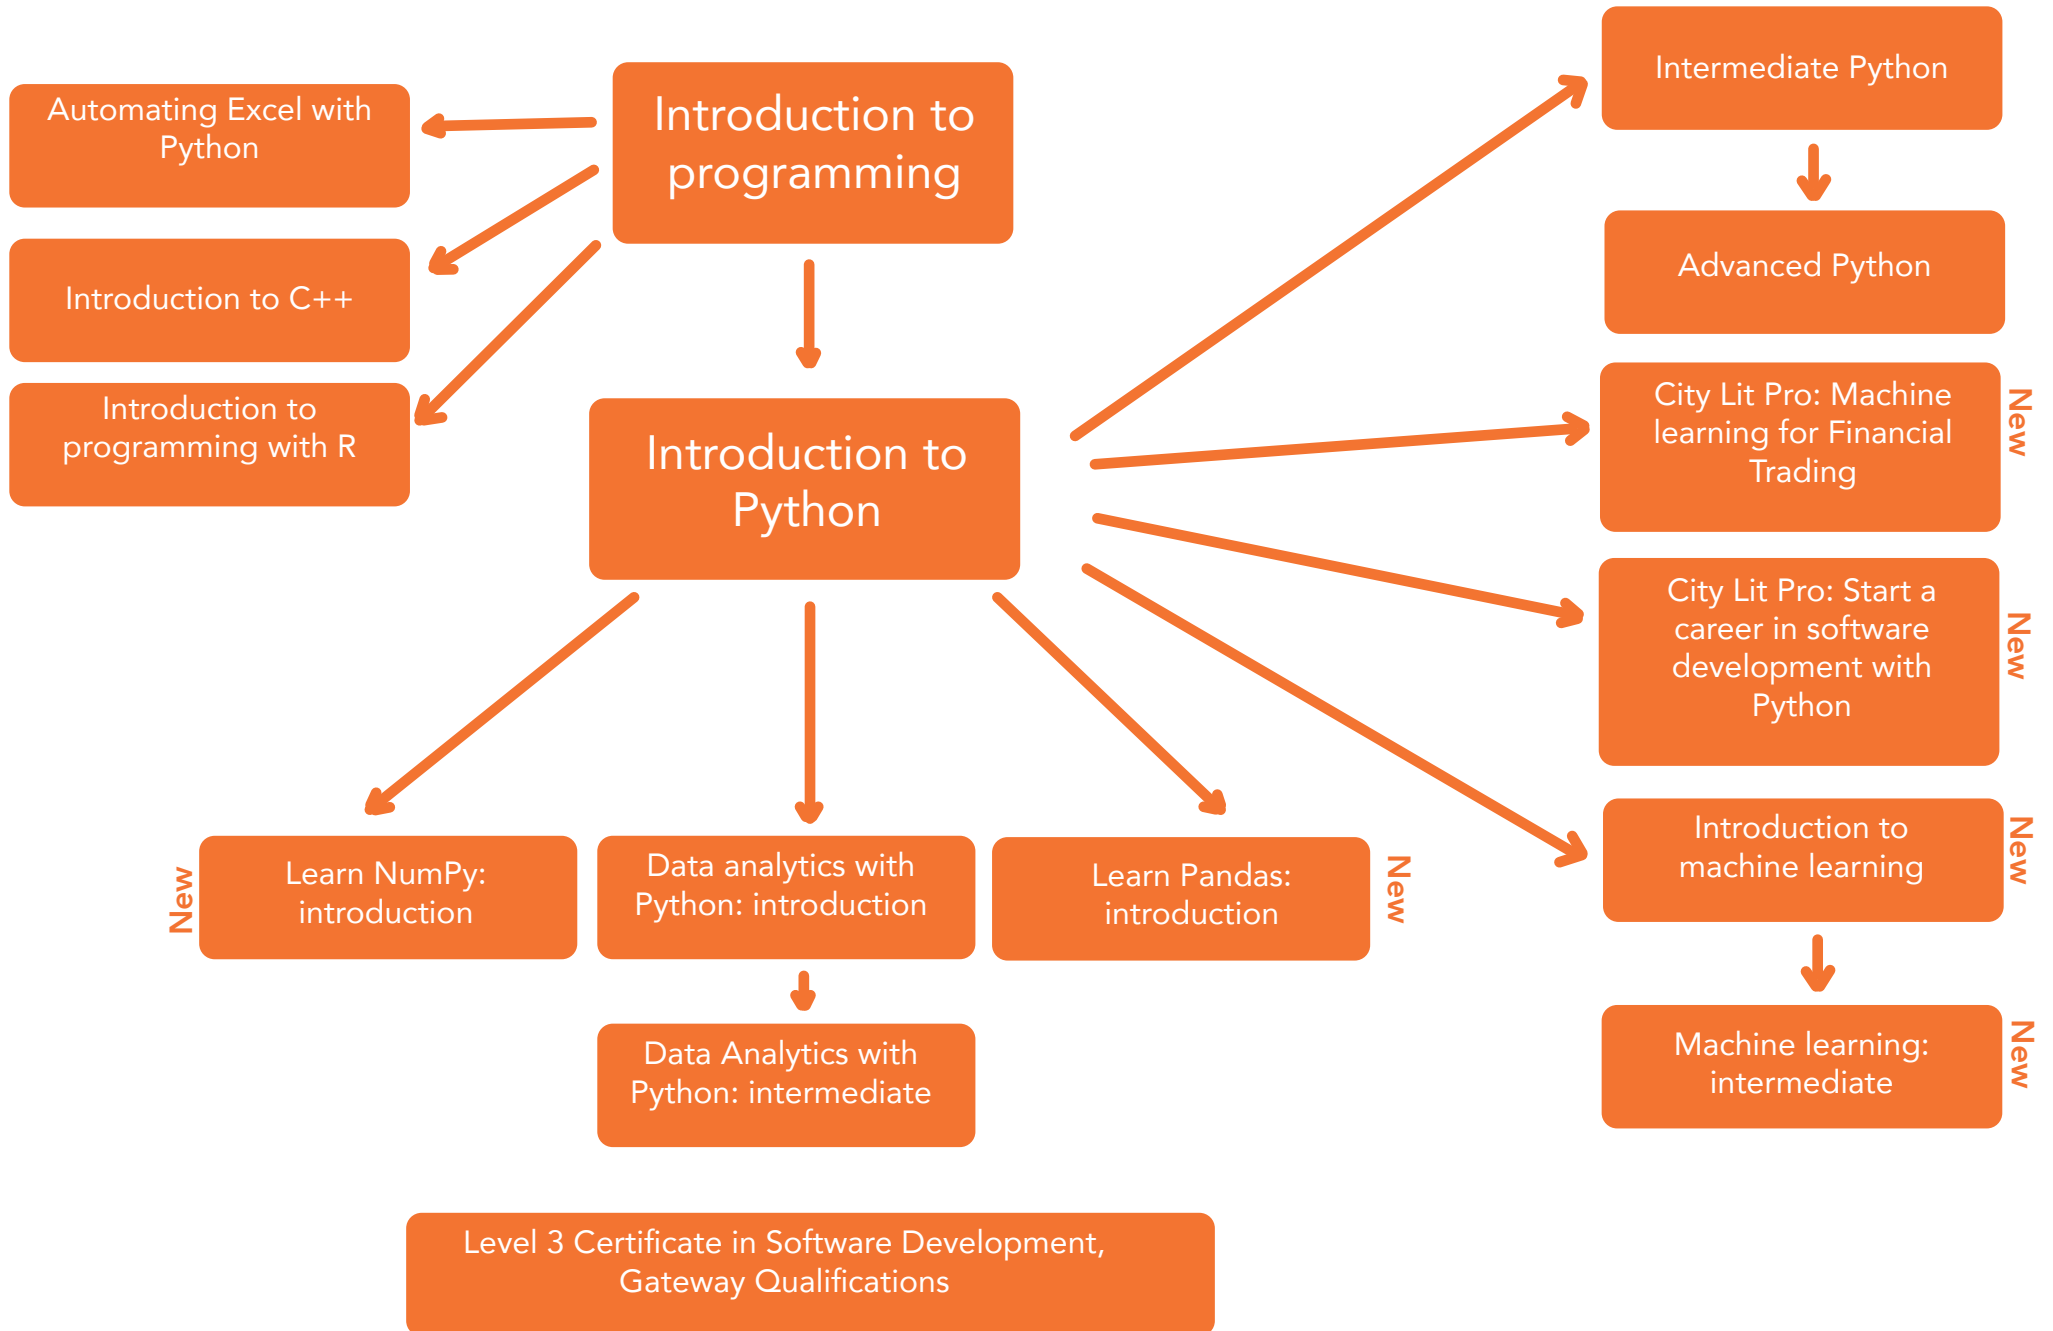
Introduction to programming

Automating Excel with Python

Introduction to C++

Introduction to programming with R

Introduction to Python

Intermediate Python

Advanced Python

City Lit Pro: Machine learning for Financial Trading

New

City Lit Pro: Start a career in software development with Python

New

Introduction to machine learning

New

Machine learning: intermediate

New

New

Learn NumPy: introduction

Data analytics with Python: introduction

Learn Pandas: introduction

New

Data Analytics with Python: intermediate

Level 3 Certificate in Software Development, Gateway Qualifications